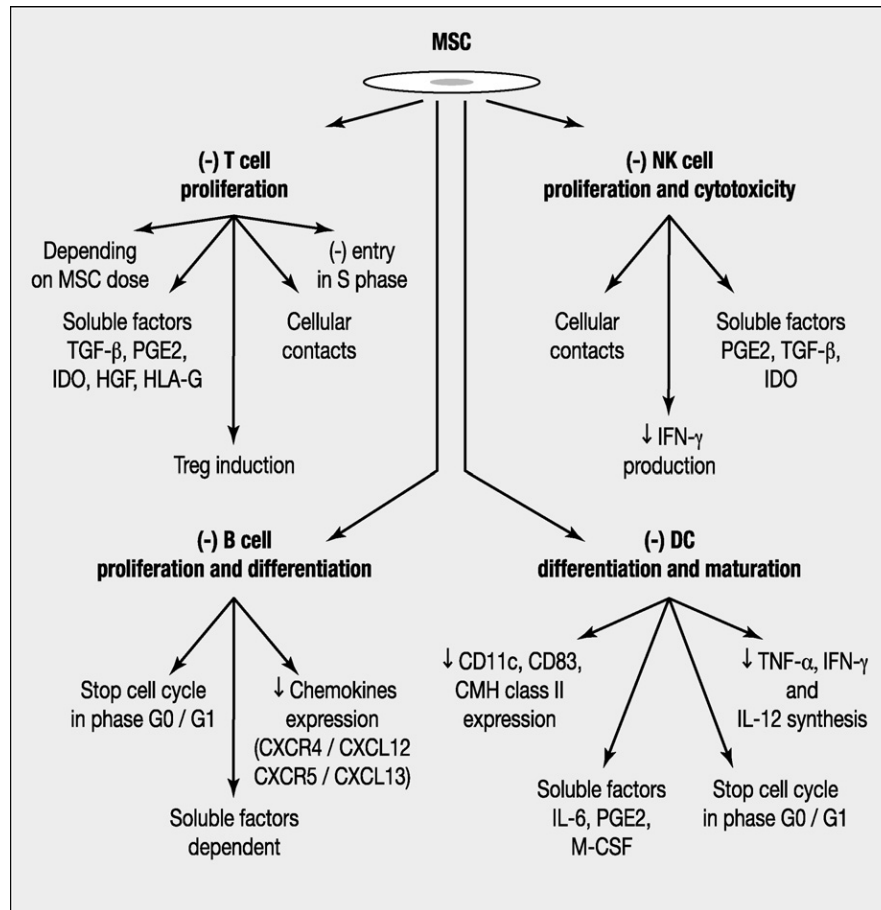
MSC

(-) T cell proliferation

Depending on MSC dose

(-) entry in S phase

Soluble factors TGF-β, PGE2, IDO, HGF, HLA-G

Cellular contacts

Treg induction

(-) NK cell proliferation and cytotoxicity

Cellular contacts

Soluble factors PGE2, TGF-β, IDO

↓ IFN-γ production

(-) B cell proliferation and differentiation

Stop cell cycle in phase G0 / G1

↓ Chemokines expression (CXCR4 / CXCL12 CXCR5 / CXCL13)

Soluble factors dependent

(-) DC differentiation and maturation

↓ CD11c, CD83, CMH class II expression

↓ TNF-α, IFN-γ and IL-12 synthesis

Soluble factors IL-6, PGE2, M-CSF

Stop cell cycle in phase G0 / G1